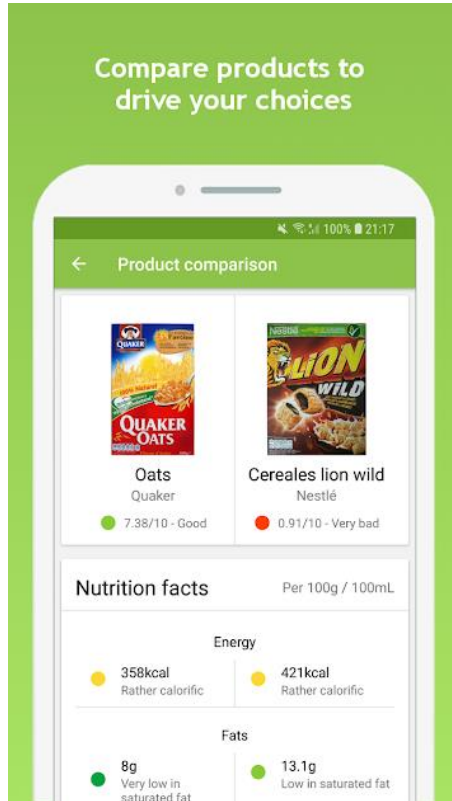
Compare products to drive your choices

100% 21:17

← Product comparison

QUAKER OATS

Oats
Quaker
7.38/10 - Good

NESTLÉ LION WILD

Cereales lion wild
Nestlé
0.91/10 - Very bad

Nutrition facts
Per 100g / 100mL

Energy

358kcal
Rather calorific

421kcal
Rather calorific

Fats

8g
Very low in saturated fat

13.1g
Low in saturated fat